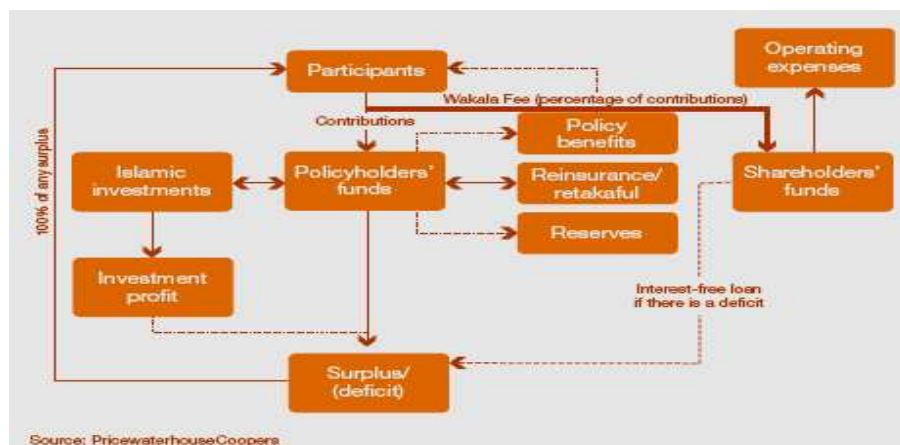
Operating expenses

Participants

Wakala Fee (percentage of contributions)

100% of any surplus

Contributions

Policy benefits

Islamic investments

Policyholders' funds

Reinsurance/ retakaful

Shareholders' funds

Reserves

Investment profit

Interest-free loan if there is a deficit

Surplus/ (deficit)

Source: PricewaterhouseCoopers